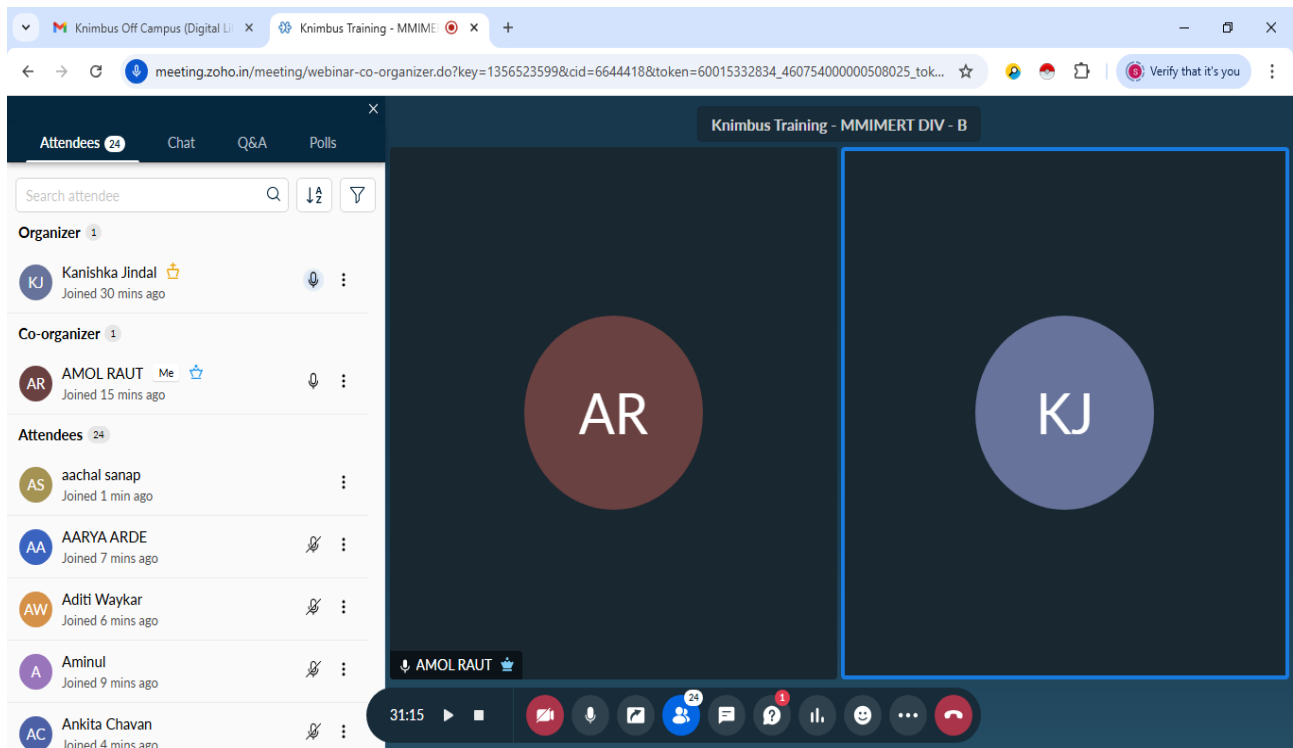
Knimbus Off Campus (Digital Li
Knimbus Training - MMIME
meeting.zoho.in/meeting/webinar-co-organizer.do?key=1356523599&cid=6644418&token=60015332834_460754000000508025_tok...
Verify that it's you

Attendees 24 Chat Q&A Polls
Search attendee
Organizer 1
KJ Kanishka Jindal
Joined 30 mins ago
Co-organizer 1
AR AMOL RAUT Me
Joined 15 mins ago
Attendees 24
AS aachal sanap
Joined 1 min ago
AA AARYA ARDE
Joined 7 mins ago
AW Aditi Waykar
Joined 6 mins ago
A Aminul
Joined 9 mins ago
AC Ankita Chavan
Joined 4 mins ago

Knimbus Training - MMIMERT DIV - B
AR
KJ
AMOL RAUT
31:15
24
1